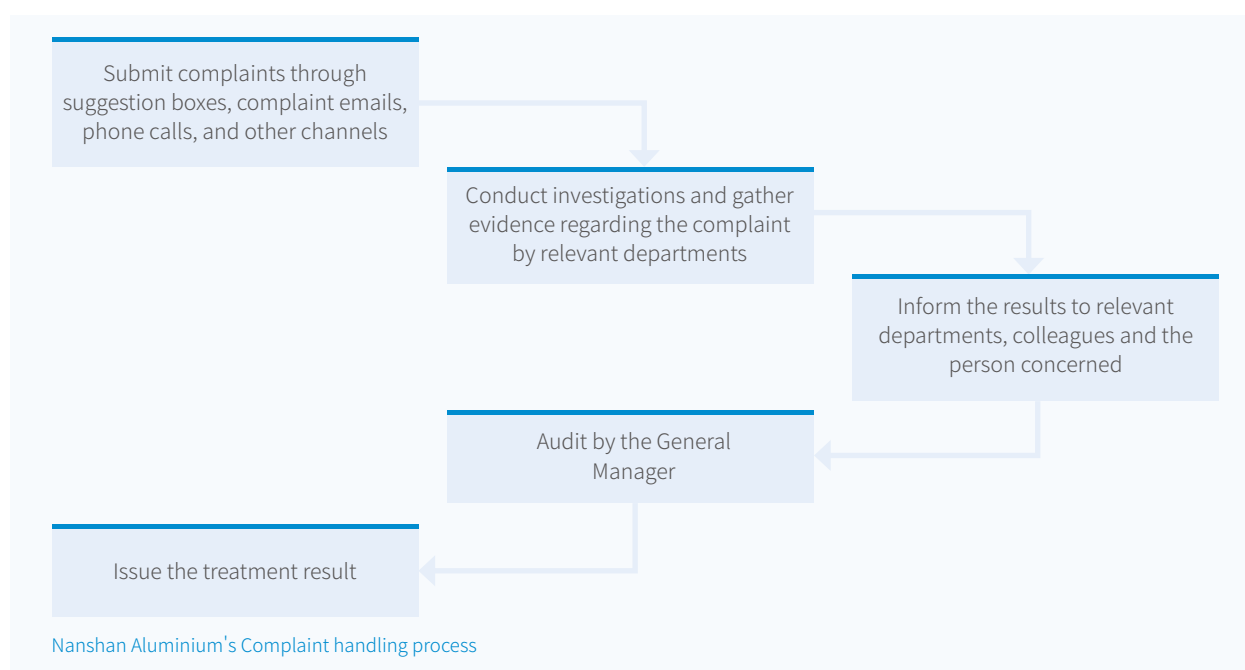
Submit complaints through suggestion boxes, complaint emails, phone calls, and other channels

Conduct investigations and gather evidence regarding the complaint by relevant departments

Inform the results to relevant departments, colleagues and the person concerned

Audit by the General Manager

Issue the treatment result

Nanshan Aluminium's Complaint handling process